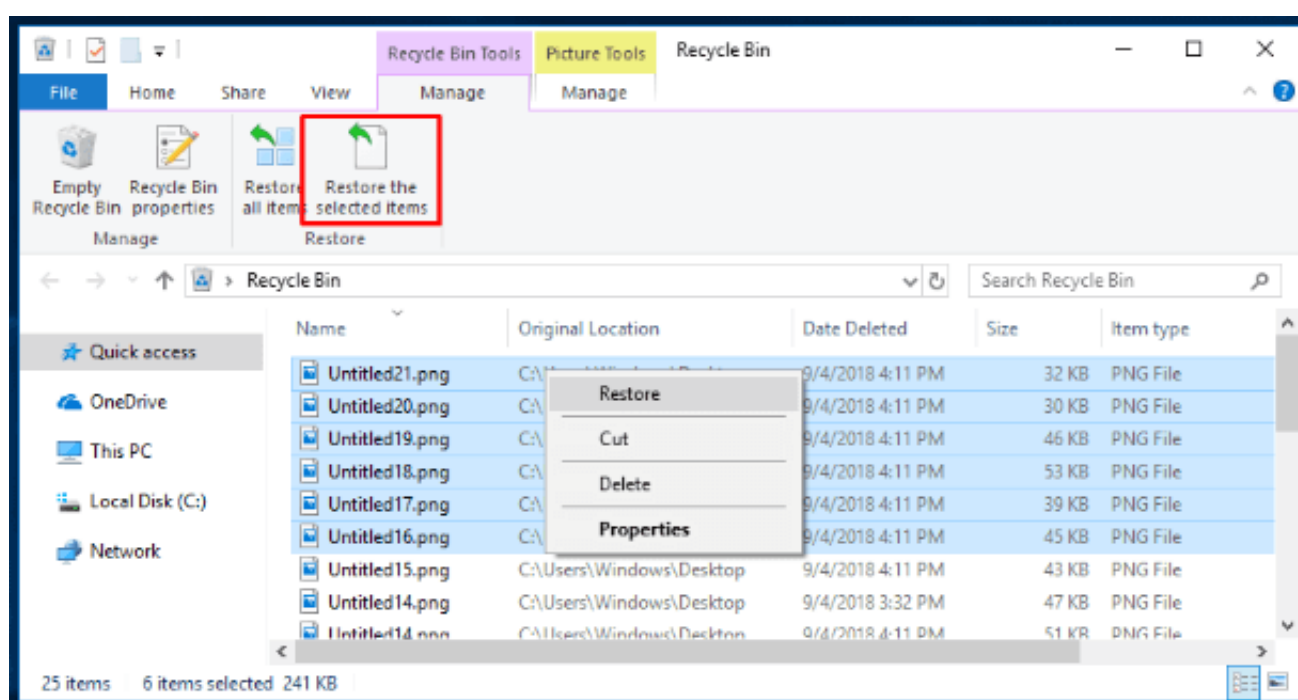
Recycle Bin Tools | Picture Tools | Recycle Bin

File | Home | Share | View | Manage | Manage

Empty Recycle Bin
Recycle Bin properties
Manage

Restore all items
Restore the selected items
Restore

Recycle Bin

Search Recycle Bin

Quick access
OneDrive
This PC
Local Disk (C:)
Network

| Name | Original Location | Date Deleted | Size | Item type |
|---|---|---|---|---|
| Untitled21.png | C:\ | 9/4/2018 4:11 PM | 32 KB | PNG File |
| Untitled20.png | C:\ | 9/4/2018 4:11 PM | 30 KB | PNG File |
| Untitled19.png | C:\ | 9/4/2018 4:11 PM | 46 KB | PNG File |
| Untitled18.png | C:\ | 9/4/2018 4:11 PM | 53 KB | PNG File |
| Untitled17.png | C:\ | 9/4/2018 4:11 PM | 39 KB | PNG File |
| Untitled16.png | C:\ | 9/4/2018 4:11 PM | 45 KB | PNG File |
| Untitled15.png | C:\Users\Windows\Desktop | 9/4/2018 4:11 PM | 43 KB | PNG File |
| Untitled14.png | C:\Users\Windows\Desktop | 9/4/2018 3:32 PM | 47 KB | PNG File |
| Untitled14.png | C:\Users\Windows\Desktop | 9/4/2018 4:11 PM | 51 KB | PNG File |

Restore
Cut
Delete
Properties

25 items 6 items selected 241 KB